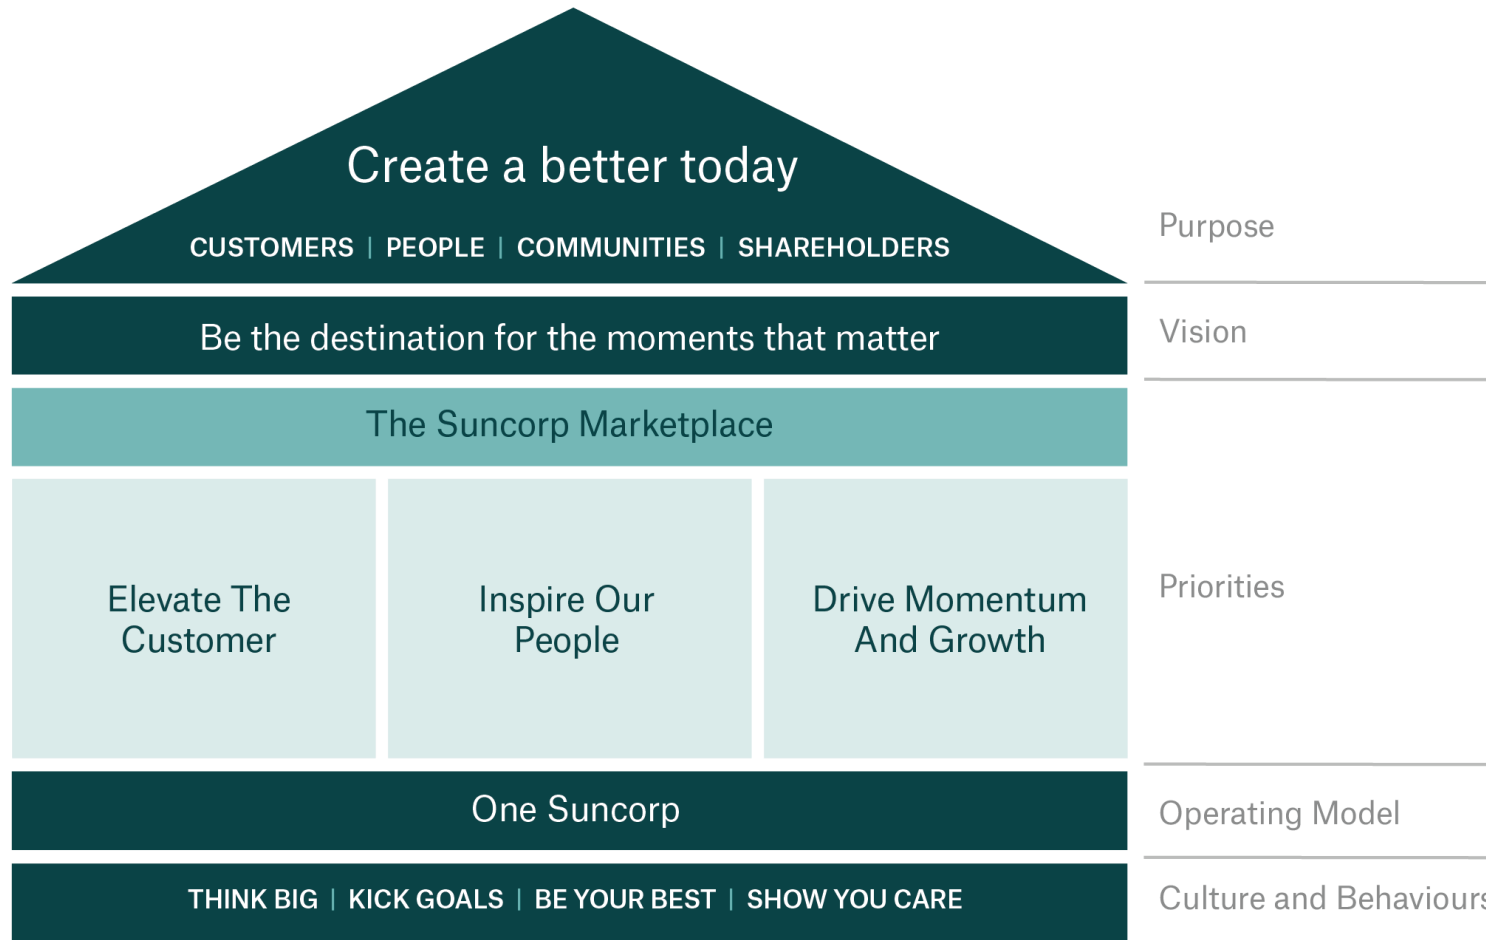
Create a better today

CUSTOMERS | PEOPLE | COMMUNITIES | SHAREHOLDERS

Purpose

Be the destination for the moments that matter

Vision

The Suncorp Marketplace

Elevate The Customer

Inspire Our People

Drive Momentum And Growth

Priorities

One Suncorp

Operating Model

THINK BIG | KICK GOALS | BE YOUR BEST | SHOW YOU CARE

Culture and Behaviour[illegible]